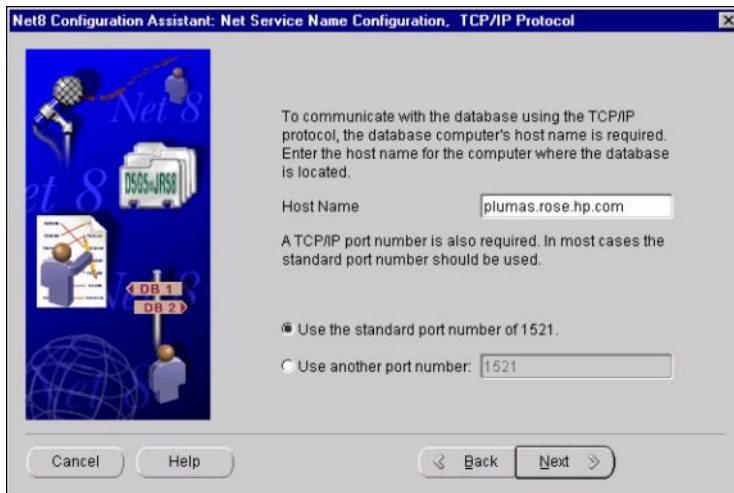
Net8 Configuration Assistant: Net Service Name Configuration, TCP/IP Protocol

Net 8

Net 8

D565 JR58

DB 1

DB 2

To communicate with the database using the TCP/IP protocol, the database computer's host name is required. Enter the host name for the computer where the database is located.

Host Name plumas.rose.hp.com

A TCP/IP port number is also required. In most cases the standard port number should be used.

Use the standard port number of 1521.

Use another port number: 1521

Cancel Help Back Next